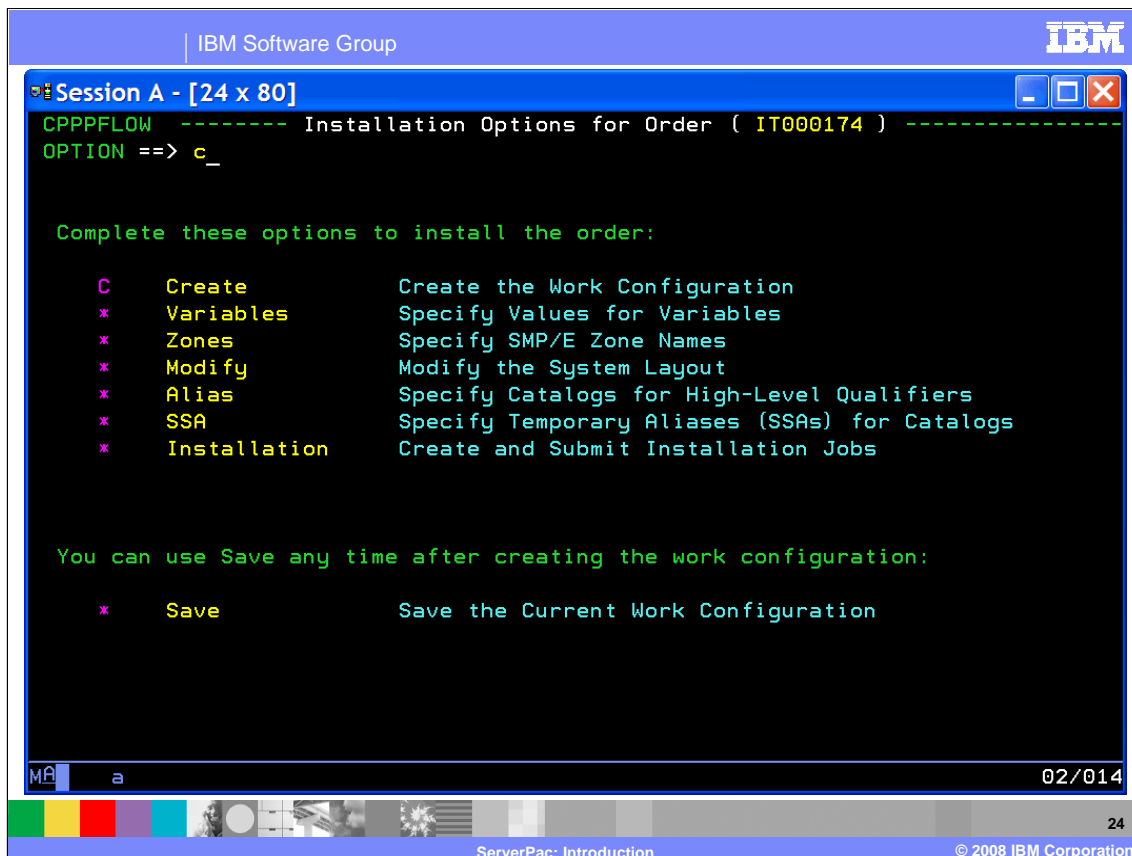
IBM Software Group

IBM

Session A - [24 x 80]

CPPPFLOW -------- Installation Options for Order ( IT000174 ) ----------------
OPTION ==> c_

Complete these options to install the order:

| | | |
|---|---|---|
| C | Create | Create the Work Configuration |
| * | Variables | Specify Values for Variables |
| * | Zones | Specify SMP/E Zone Names |
| * | Modify | Modify the System Layout |
| * | Alias | Specify Catalogs for High-Level Qualifiers |
| * | SSA | Specify Temporary Aliases (SSAs) for Catalogs |
| * | Installation | Create and Submit Installation Jobs |

You can use Save any time after creating the work configuration:

| | | |
|---|---|---|
| * | Save | Save the Current Work Configuration |

MA a 02/014

24

ServerPac: Introduction

© 2008 IBM Corporation